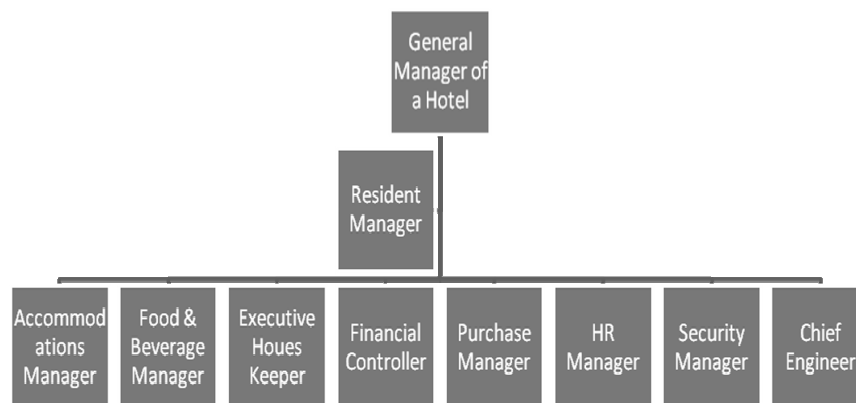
General Manager of a Hotel

Resident Manager

Accommodations Manager

Food & Beverage Manager

Executive Houes Keeper

Financial Controller

Purchase Manager

HR Manager

Security Manager

Chief Engineer